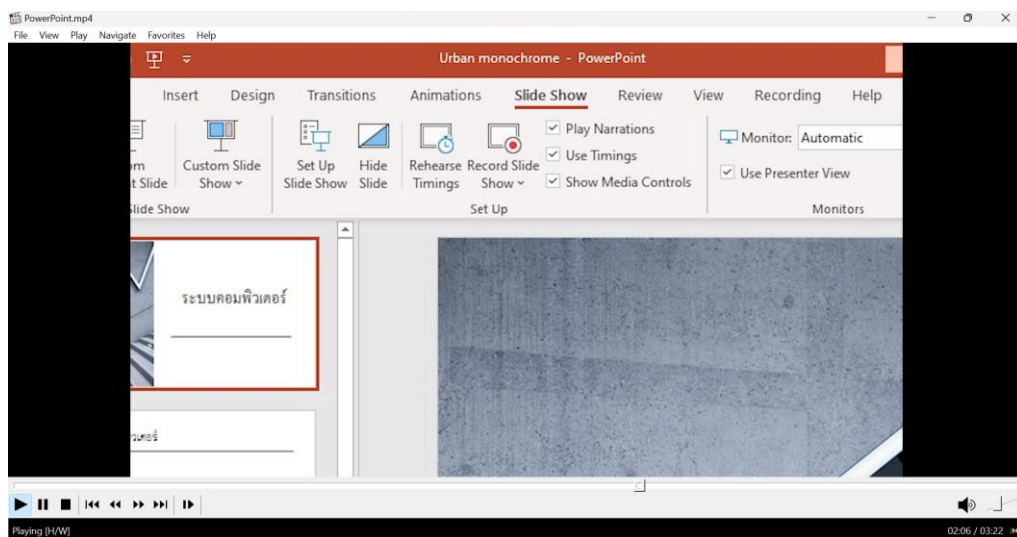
PowerPoint.mp4
File View Play Navigate Favorites Help

Urban monochrome - PowerPoint

Insert Design Transitions Animations Slide Show Review View Recording Help

m
t Slide
lide Show

Custom Slide Show

Set Up Slide Show

Hide Slide

Rehearse Timings

Record Slide Show

Play Narrations
Use Timings
Show Media Controls

Set Up

Monitor: Automatic
Use Presenter View

Monitors

ระบบคอมพิวเตอร์

วเตอร์

Playing [H/W]
02:06 / 03:22